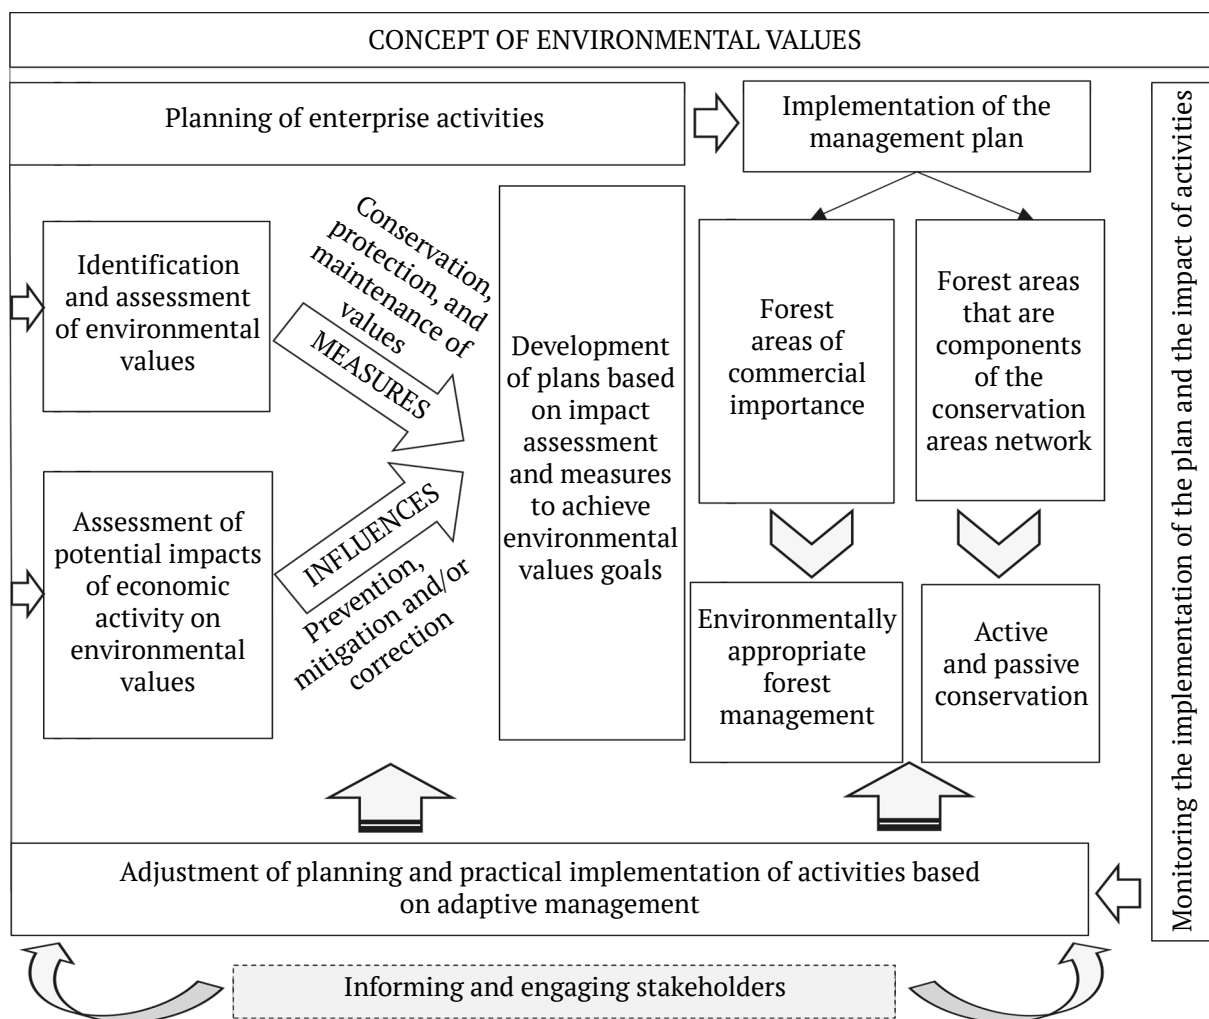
CONCEPT OF ENVIRONMENTAL VALUES

Planning of enterprise activities

Implementation of the management plan

Monitoring the implementation of the plan and the impact of activities

Identification and assessment of environmental values

Conservation, protection, and maintenance of values

MEASURES

Assessment of potential impacts of economic activity on environmental values

INFLUENCES

Prevention, mitigation and/or correction

Development of plans based on impact assessment and measures to achieve environmental values goals

Forest areas of commercial importance

Forest areas that are components of the conservation areas network

Environmentally appropriate forest management

Active and passive conservation

Adjustment of planning and practical implementation of activities based on adaptive management

Informing and engaging stakeholders